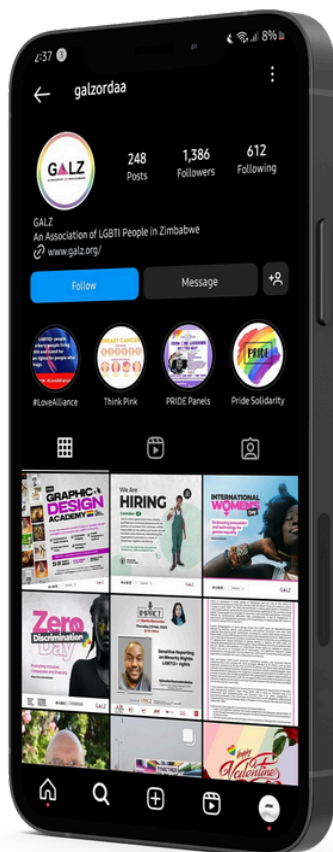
2:37 8%

galzordaa

GALZ

248 Posts
1,386 Followers
612 Following

GALZ
An Association of LGBTI People in Zimbabwe
www.galz.org/

Follow
Message

#LoveAlliance
Think Pink
PRIDE Panels
Pride Solidarity

GRAPHIC DESIGN ACADEMY

We Are HIRING

INTERNATIONAL WOMEN'S

Zero Discrimination Day

IMPACT

Happy Valentine